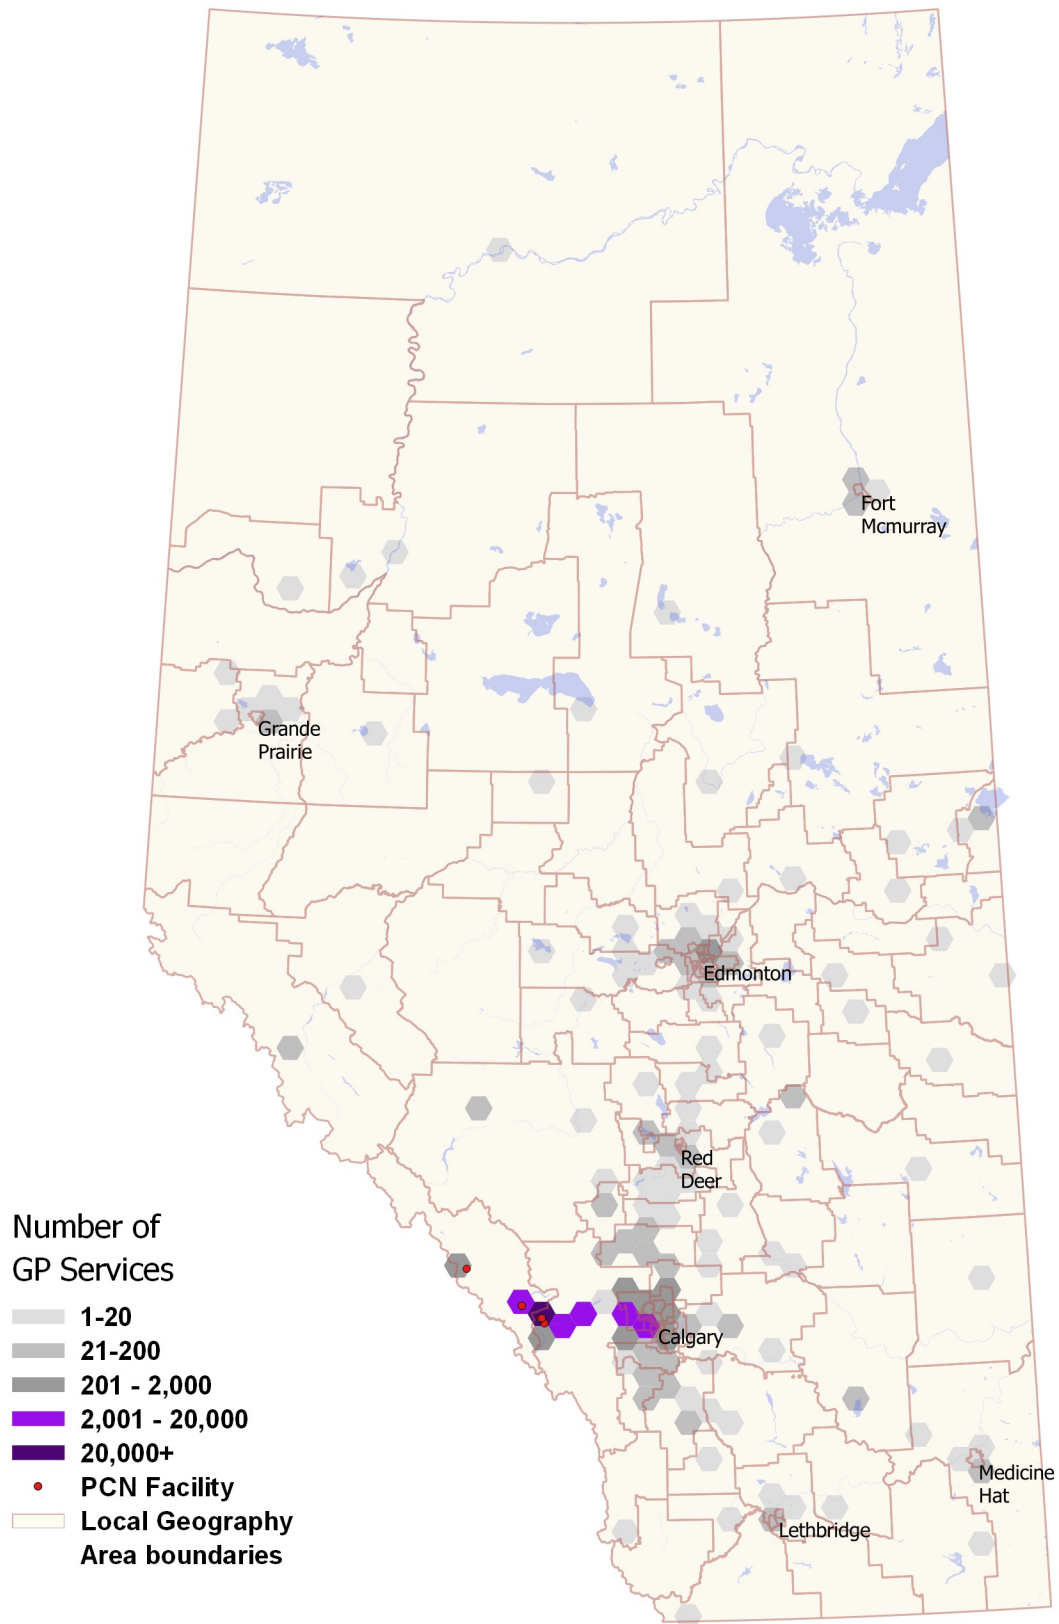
Fort Mcmurray

Grande Prairie

Edmonton

Red Deer

Calgary

Medicine Hat

Lethbridge

Number of GP Services

1-20

21-200

201 - 2,000

2,001 - 20,000

20,000+

PCN Facility

Local Geography Area boundaries